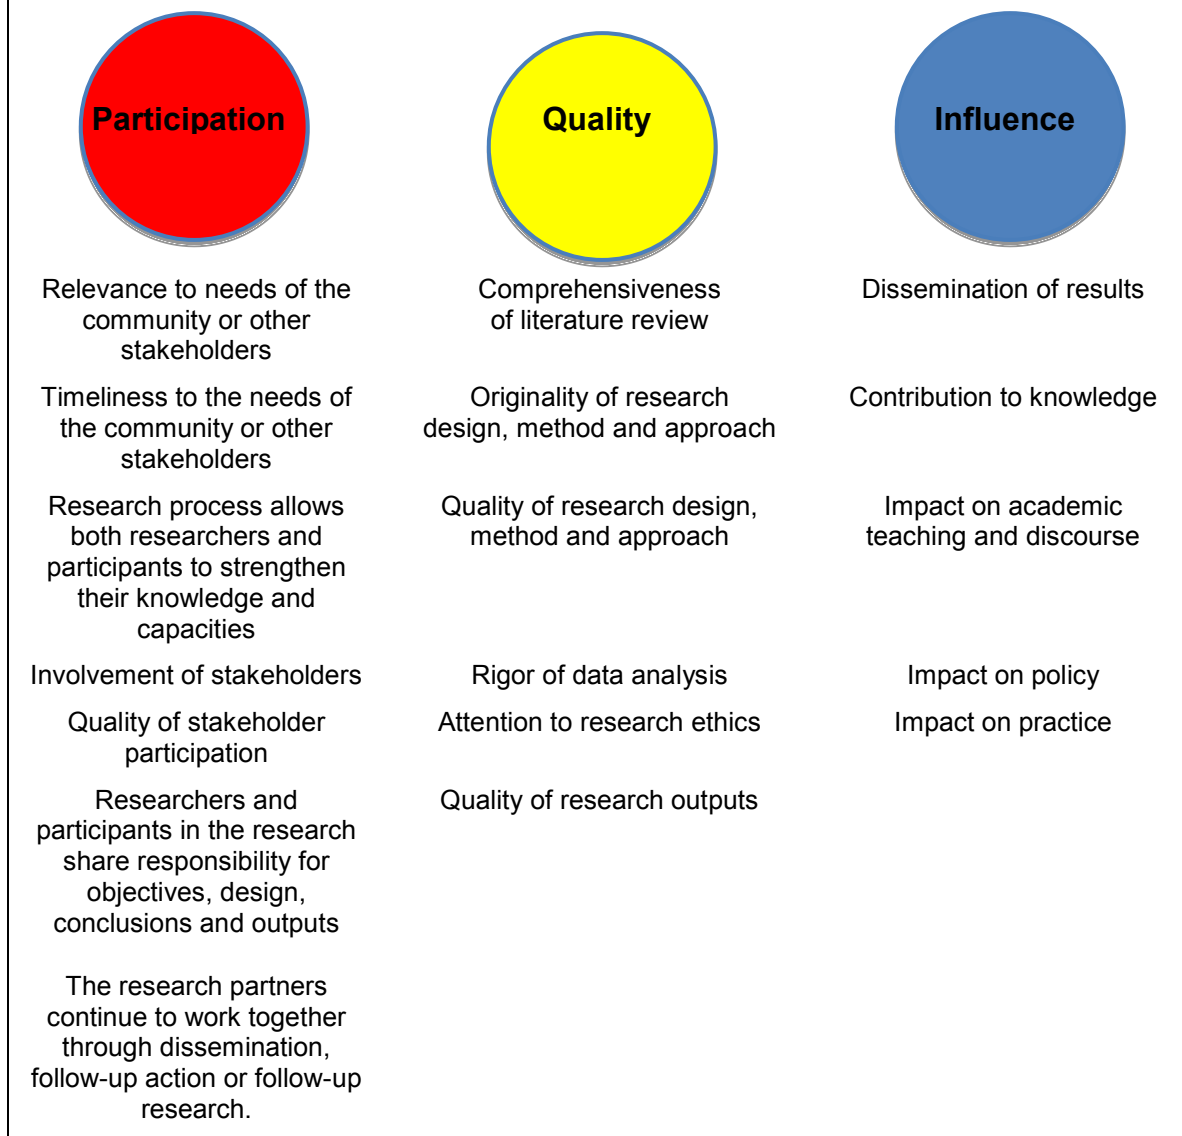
Participation

Relevance to needs of the community or other stakeholders

Timeliness to the needs of the community or other stakeholders

Research process allows both researchers and participants to strengthen their knowledge and capacities

Involvement of stakeholders

Quality of stakeholder participation

Researchers and participants in the research share responsibility for objectives, design, conclusions and outputs

The research partners continue to work together through dissemination, follow-up action or follow-up research.

Quality

Comprehensiveness of literature review

Originality of research design, method and approach

Quality of research design, method and approach

Rigor of data analysis

Attention to research ethics

Quality of research outputs

Influence

Dissemination of results

Contribution to knowledge

Impact on academic teaching and discourse

Impact on policy

Impact on practice